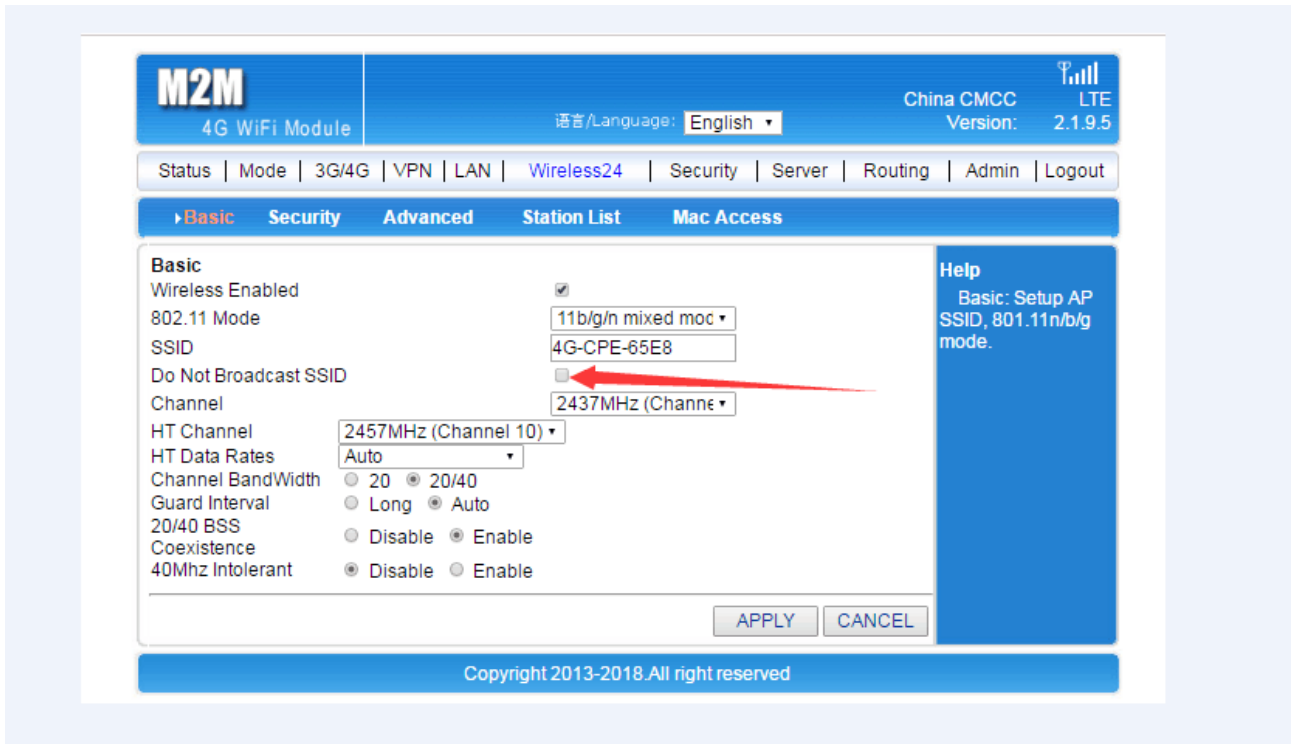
M2M
4G WiFi Module

语言/Language: English

China CMCC LTE
Version: 2.1.9.5

Status | Mode | 3G/4G | VPN | LAN | Wireless24 | Security | Server | Routing | Admin | Logout

Basic Security Advanced Station List Mac Access

Basic
Wireless Enabled
802.11 Mode 11b/g/n mixed moc
SSID 4G-CPE-65E8
Do Not Broadcast SSID
Channel 2437MHz (Channe
HT Channel 2457MHz (Channel 10)
HT Data Rates Auto
Channel BandWidth 20 20/40
Guard Interval Long Auto
20/40 BSS Coexistence Disable Enable
40Mhz Intolerant Disable Enable

APPLY CANCEL

Help
Basic: Setup AP SSID, 801.11n/b/g mode.

Copyright 2013-2018.All right reserved